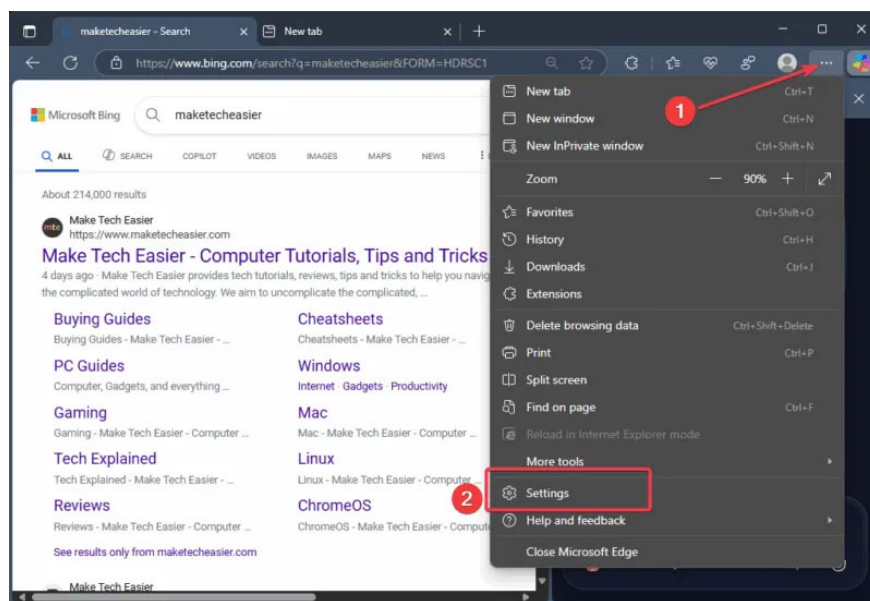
maketecheasier - Search
New tab
https://www.bing.com/search?q=maketecheasier&FORM=HDRSC1

Microsoft Bing
maketecheasier
ALL SEARCH COPILOT VIDEOS IMAGES MAPS NEWS

About 214,000 results

Make Tech Easier
https://www.maketecheasier.com
Make Tech Easier - Computer Tutorials, Tips and Tricks
4 days ago · Make Tech Easier provides tech tutorials, reviews, tips and tricks to help you navig the complicated world of technology. We aim to uncomplicate the complicated, ...

Buying Guides
Buying Guides - Make Tech Easier - ...
Cheatsheets
Cheatsheets - Make Tech Easier - ...
PC Guides
Computer, Gadgets, and everything ...
Windows
Internet · Gadgets · Productivity
Gaming
Gaming - Make Tech Easier - Computer ...
Mac
Mac - Make Tech Easier - Computer ...
Tech Explained
Tech Explained - Make Tech Easier - ...
Linux
Linux - Make Tech Easier - Computer ...
Reviews
Reviews - Make Tech Easier - Computer ...
ChromeOS
ChromeOS - Make Tech Easier - Compute
See results only from maketecheasier.com

Make Tech Easier

New tab Ctrl+T
1
New window Ctrl+N
New InPrivate window Ctrl+Shift+N
Zoom — 90% +
Favorites Ctrl+Shift+O
History Ctrl+H
Downloads Ctrl+J
Extensions
Delete browsing data Ctrl+Shift+Delete
Print Ctrl+P
Split screen
Find on page Ctrl+F
Reload in Internet Explorer mode
More tools
2
Settings
Help and feedback
Close Microsoft Edge